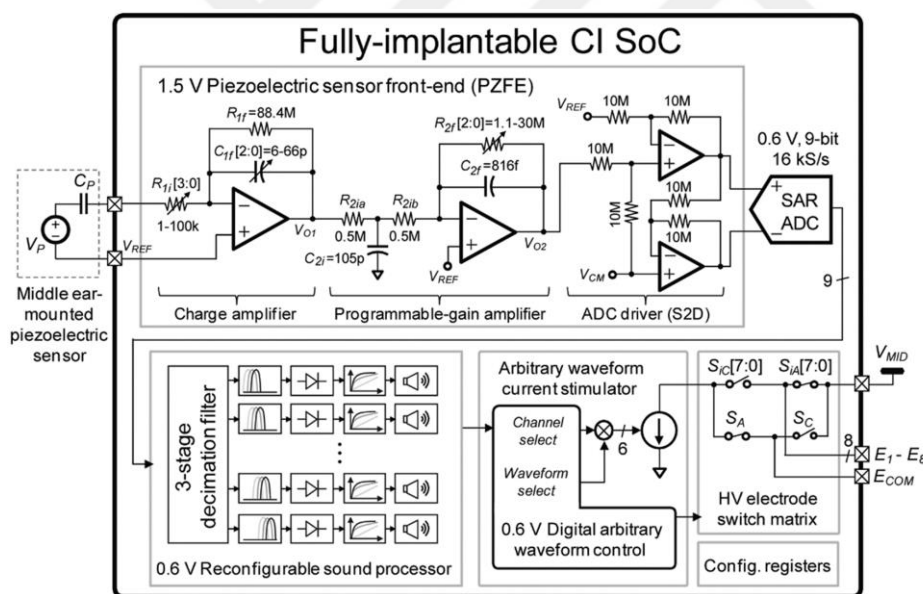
Fully-implantable CI SoC

1.5 V Piezoelectric sensor front-end (PZFE)

$R_{1f}$=88.4M

$C_{1f}$[2:0]=6-66p

$R_{1i}$[3:0]

1-100k

$C_P$

$V_P$

$V_{REF}$

$V_{O1}$

$R_{2ia}$

0.5M

$R_{2ib}$

0.5M

$C_{2i}$=105p

$R_{2f}$[2:0]=1.1-30M

$C_{2f}$=816f

$V_{REF}$

$V_{O2}$

$V_{REF}$

10M

10M

10M

10M

10M

10M

$V_{CM}$

0.6 V, 9-bit
16 kS/s

SAR
ADC

9

Middle ear-mounted piezoelectric sensor

Charge amplifier

Programmable-gain amplifier

ADC driver (S2D)

3-stage decimation filter

0.6 V Reconfigurable sound processor

Arbitrary waveform current stimulator

Channel select

Waveform select

6

0.6 V Digital arbitrary waveform control

$S_{iC}$[7:0]

$S_{iA}$[7:0]

$S_A$

$S_C$

$V_{MID}$

8

$E_1$ - $E_8$

$E_{COM}$

HV electrode switch matrix

Config. registers